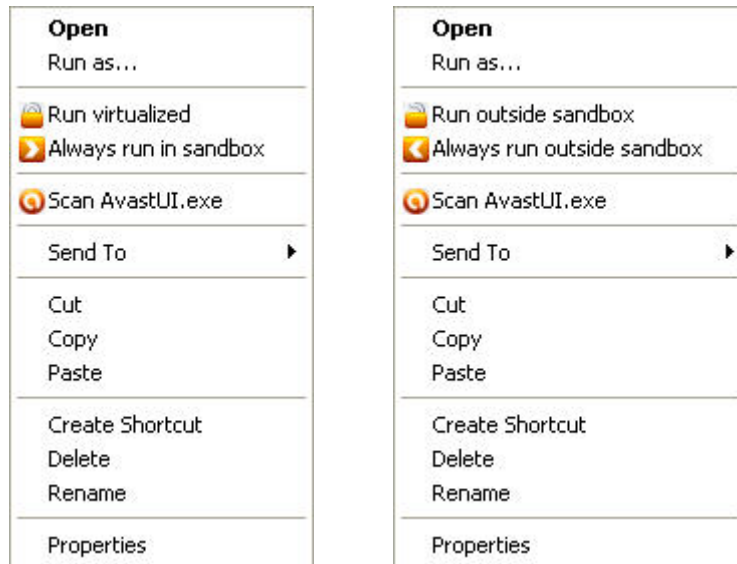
Open
Run as...

Run virtualized
Always run in sandbox

Scan AvastUI.exe

Send To

Cut
Copy
Paste

Create Shortcut
Delete
Rename

Properties

Open
Run as...

Run outside sandbox
Always run outside sandbox

Scan AvastUI.exe

Send To

Cut
Copy
Paste

Create Shortcut
Delete
Rename

Properties